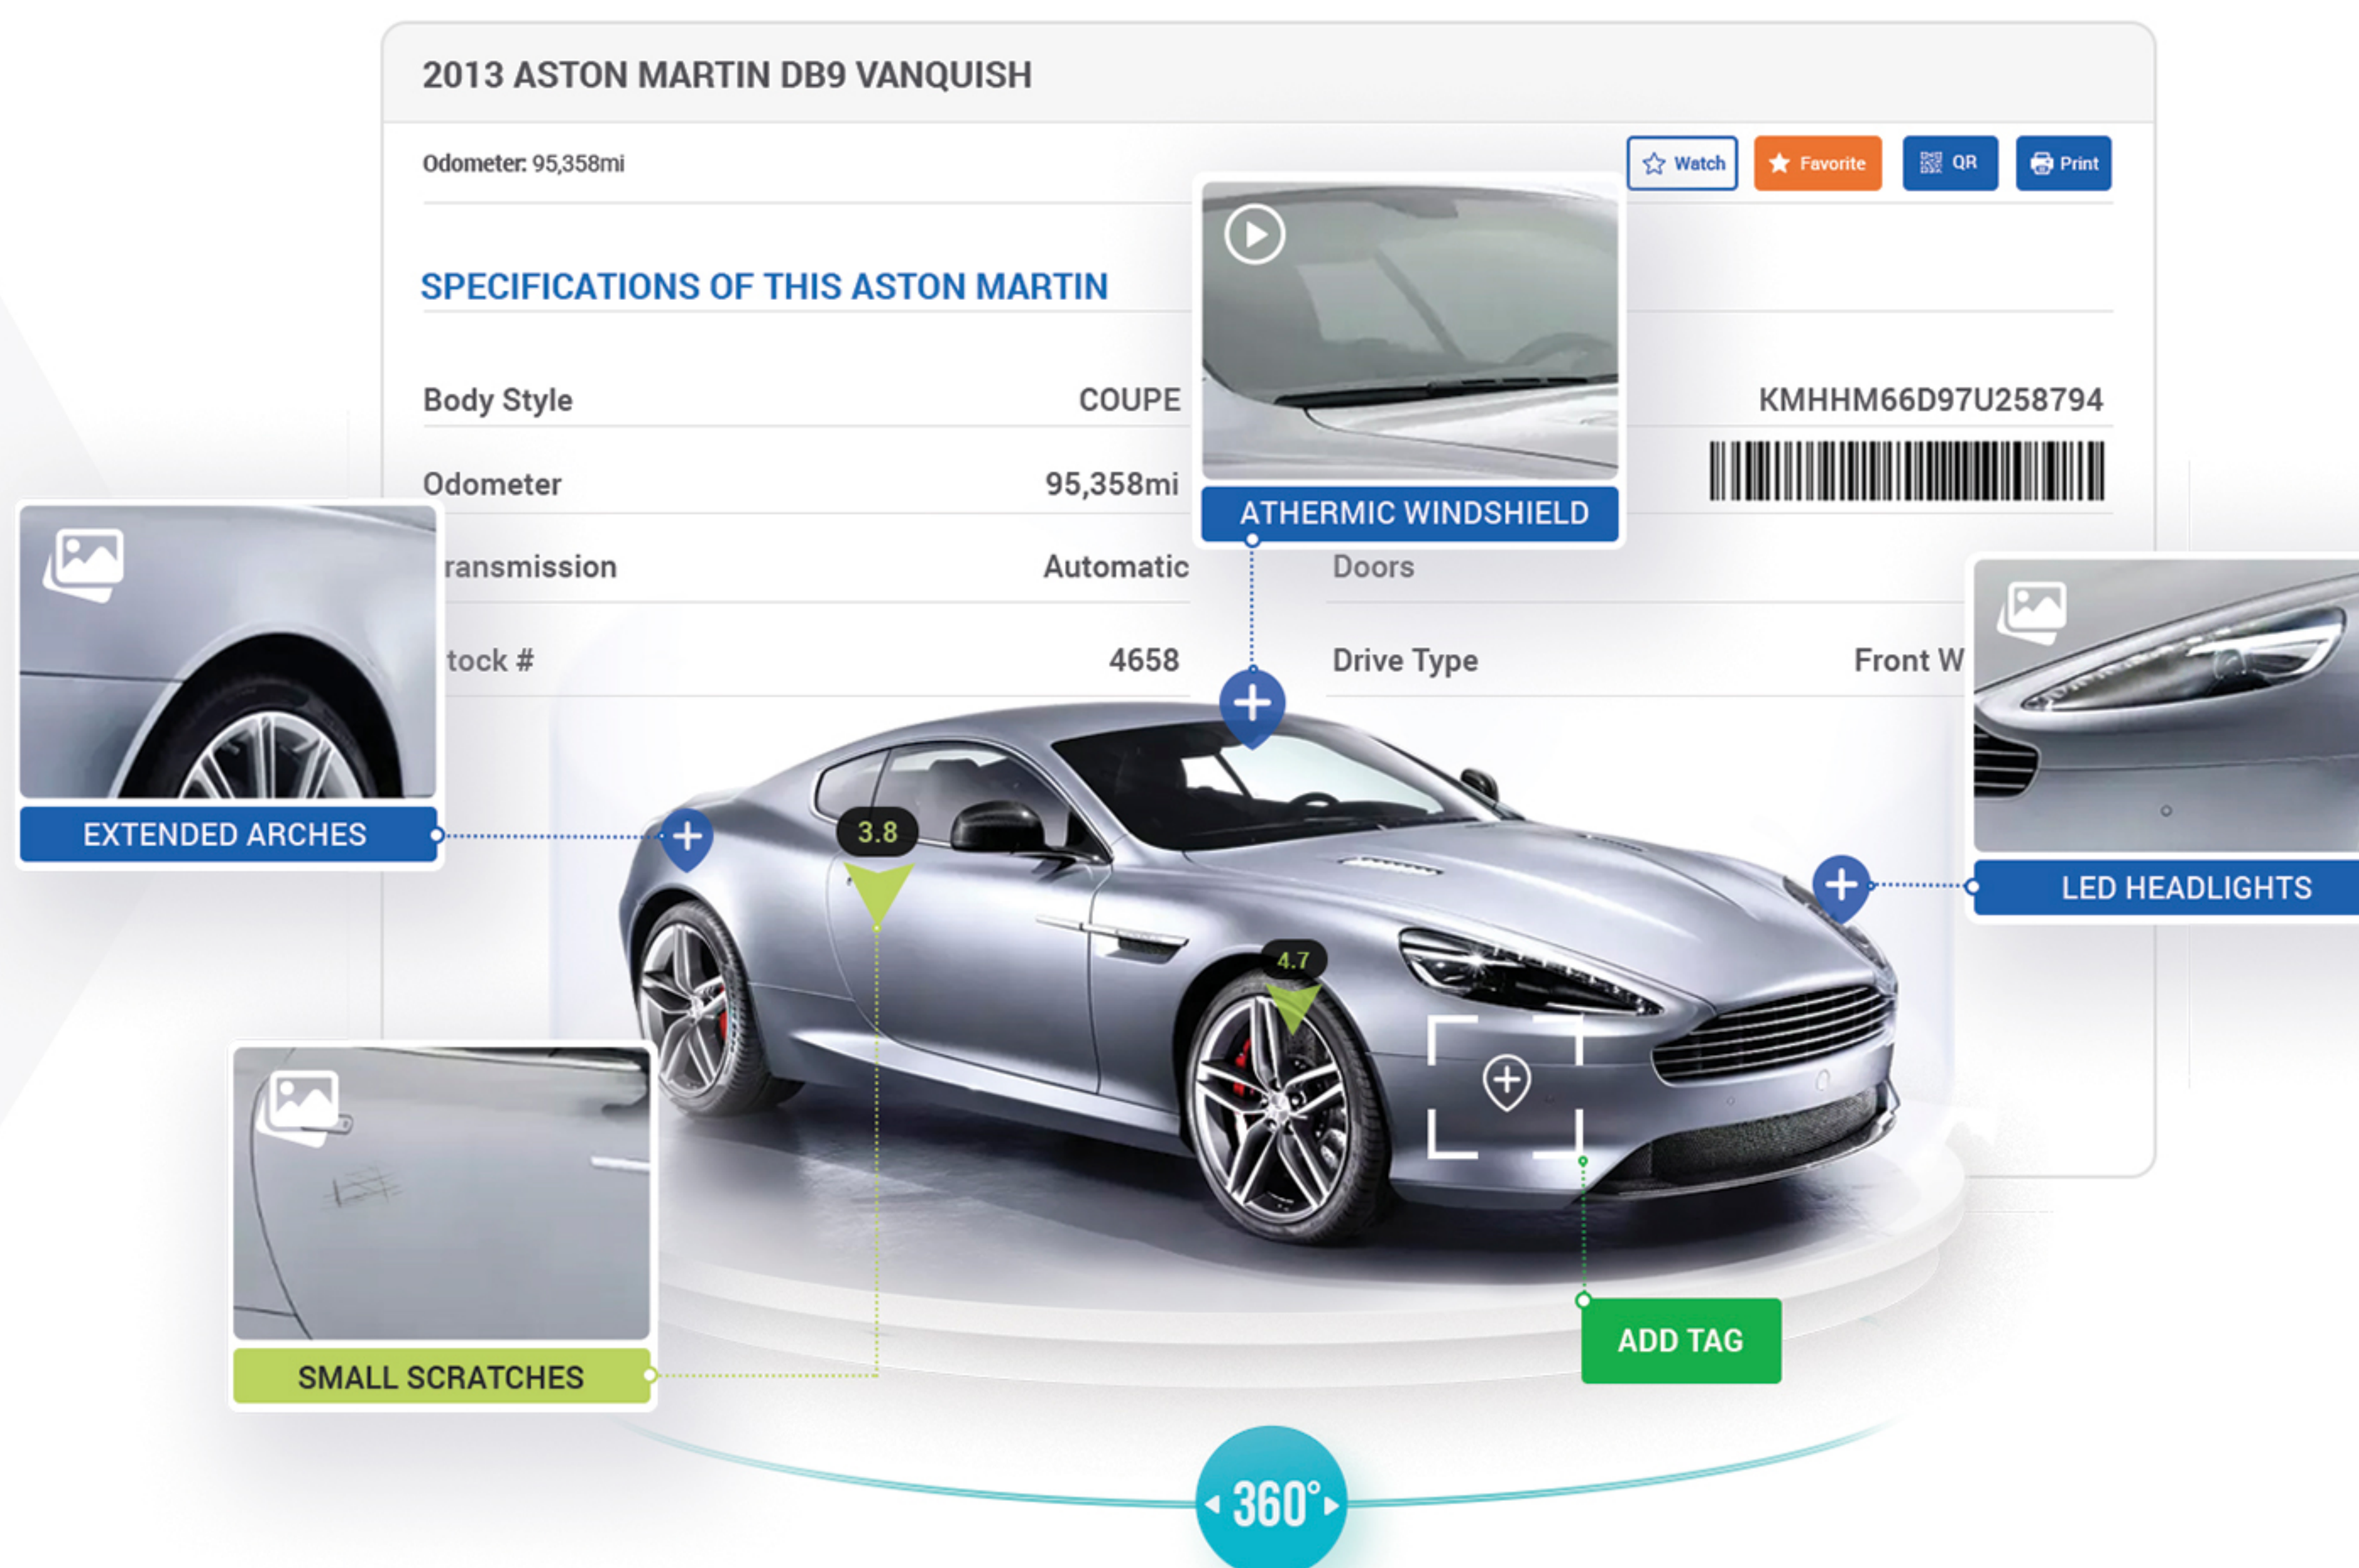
2013 ASTON MARTIN DB9 VANQUISH

Odometer: 95,358mi

Watch
Favorite
QR
Print

SPECIFICATIONS OF THIS ASTON MARTIN

| Body Style | COUPE | | KMHHM66D97U258794 |
|---|---|---|---|
| Odometer | 95,358mi | | |
| ransmission | Automatic | Doors | |
| tock # | 4658 | Drive Type | Front W |

ATHERMIC WINDSHIELD

EXTENDED ARCHES

LED HEADLIGHTS

3.8

4.7

SMALL SCRATCHES

ADD TAG

360°